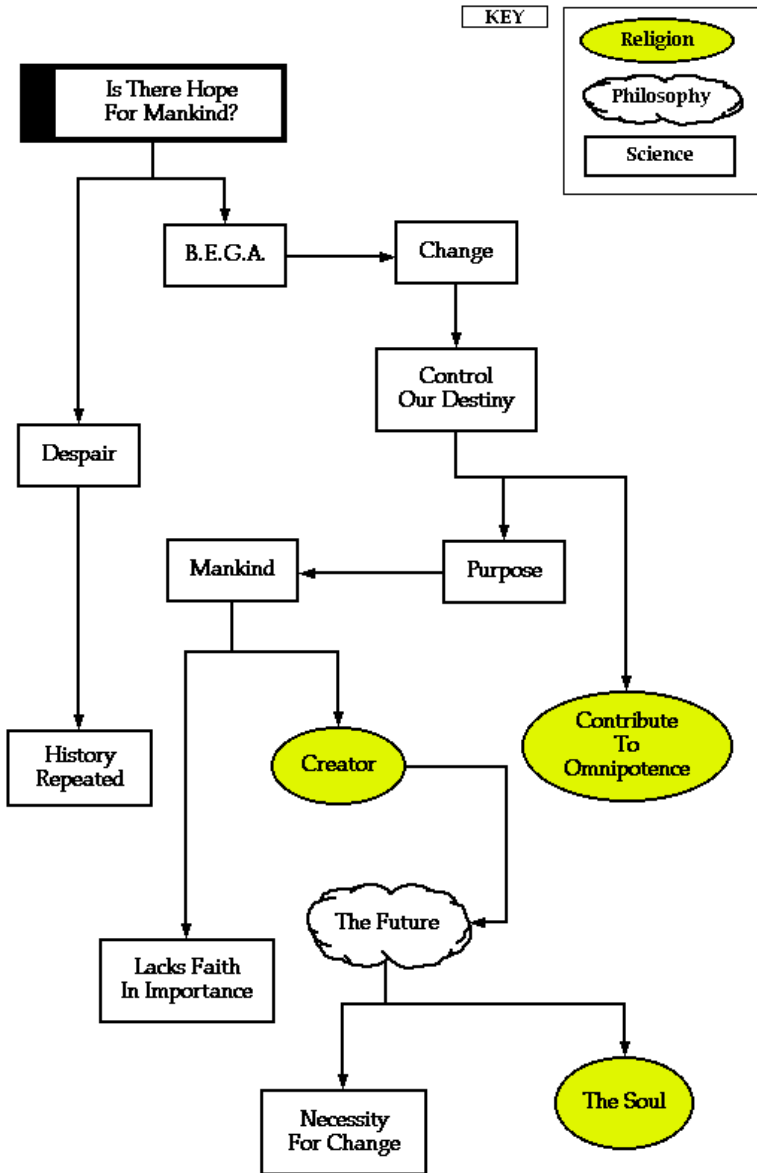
KEY

Religion

Philosophy

Science

Is There Hope For Mankind?

B.E.G.A.

Change

Control Our Destiny

Despair

Mankind

Purpose

History Repeated

Creator

Contribute To Omnipotence

The Future

Lacks Faith In Importance

Necessity For Change

The Soul